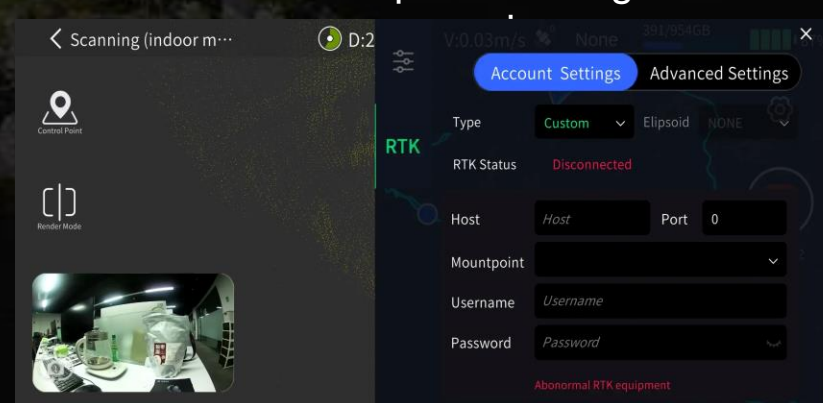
Scanning (indoor m···

D:2

V:0.03m/s None 391/954GB

Account Settings

Advanced Settings

Control Point

Render Mode

RTK

Type Custom Elipsoid NONE

RTK Status Disconnected

Host Host Port 0

Mountpoint

Username Username

Password Password

Abonormal RTK equipment